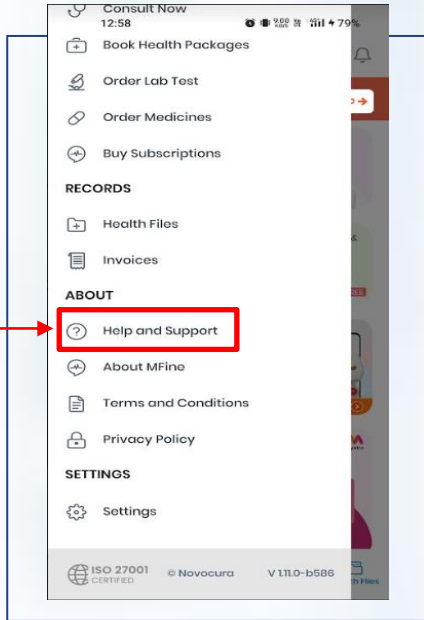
Consult Now
12:58
79%
Book Health Packages
Order Lab Test
Order Medicines
Buy Subscriptions
RECORDS
Health Files
Invoices
ABOUT
Help and Support
About MFine
Terms and Conditions
Privacy Policy
SETTINGS
Settings
ISO 27001 CERTIFIED
© Novocura
V 1.11.0-b586